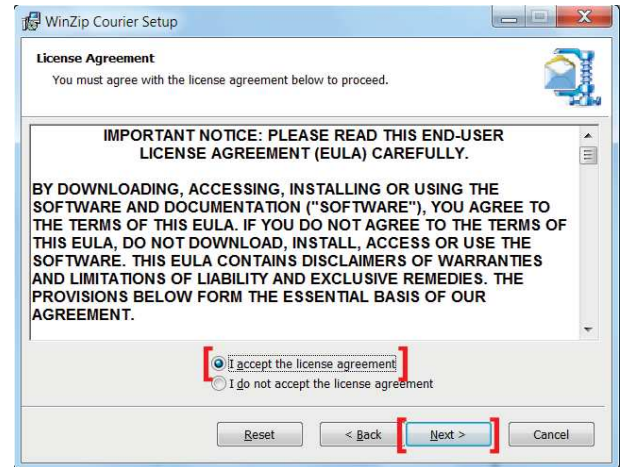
WinZip Courier Setup

License Agreement

You must agree with the license agreement below to proceed.

IMPORTANT NOTICE: PLEASE READ THIS END-USER LICENSE AGREEMENT (EULA) CAREFULLY.

BY DOWNLOADING, ACCESSING, INSTALLING OR USING THE SOFTWARE AND DOCUMENTATION ("SOFTWARE"), YOU AGREE TO THE TERMS OF THIS EULA. IF YOU DO NOT AGREE TO THE TERMS OF THIS EULA, DO NOT DOWNLOAD, INSTALL, ACCESS OR USE THE SOFTWARE. THIS EULA CONTAINS DISCLAIMERS OF WARRANTIES AND LIMITATIONS OF LIABILITY AND EXCLUSIVE REMEDIES. THE PROVISIONS BELOW FORM THE ESSENTIAL BASIS OF OUR AGREEMENT.

I accept the license agreement

I do not accept the license agreement

Reset

< Back

Next >

Cancel